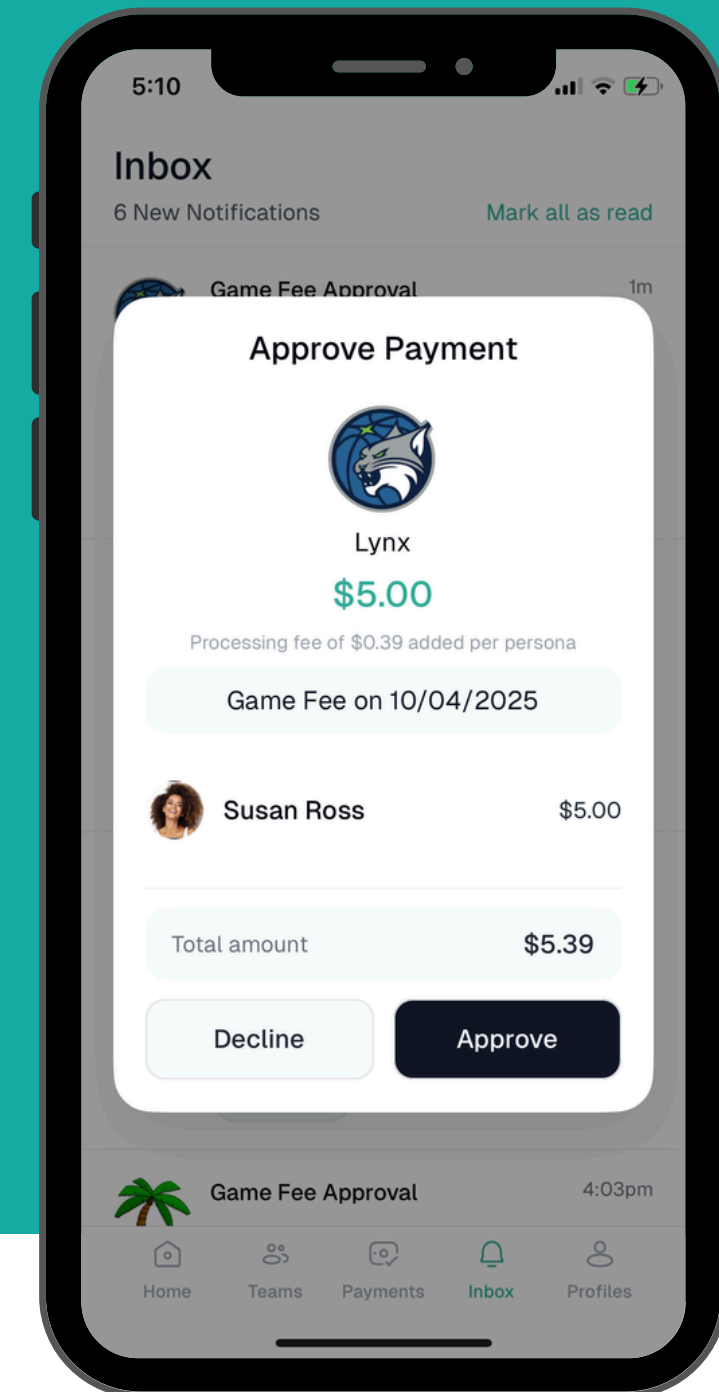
5:10

Inbox
6 New Notifications
Mark all as read

Game Fee Approval
1m

Approve Payment

Lynx
$5.00
Processing fee of $0.39 added per persona

Game Fee on 10/04/2025

Susan Ross
$5.00

Total amount
$5.39

Decline
Approve

Game Fee Approval
4:03pm

Home
Teams
Payments
Inbox
Profiles